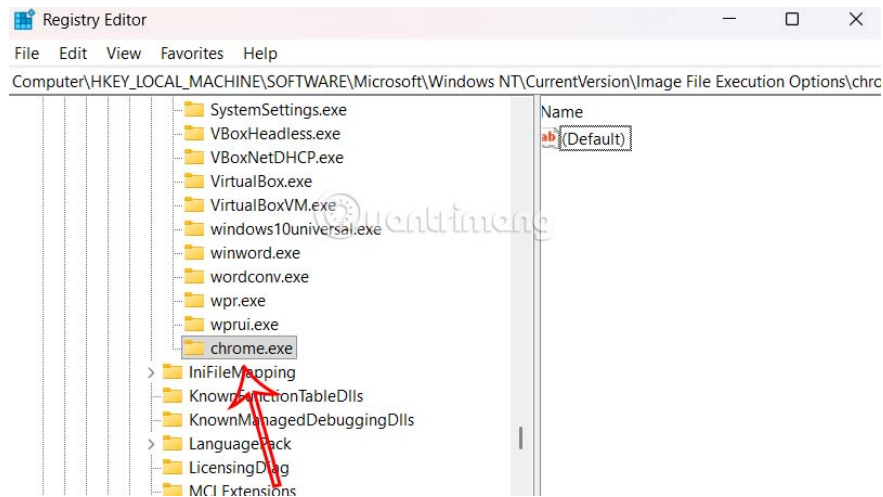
Registry Editor

File Edit View Favorites Help

Computer\HKEY_LOCAL_MACHINE\SOFTWARE\Microsoft\Windows NT\CurrentVersion\Image File Execution Options\chro

SystemSettings.exe
VBoxHeadless.exe
VBoxNetDHCP.exe
VirtualBox.exe
VirtualBoxVM.exe
windows10universal.exe
winword.exe
wordconv.exe
wpr.exe
wprui.exe
chrome.exe
IniFileMapping
KnownFunctionTableDlls
KnownManagedDebuggingDlls
LanguagePack
LicensingDiag
MCI Extensions

Name
ab (Default)

quantrimang